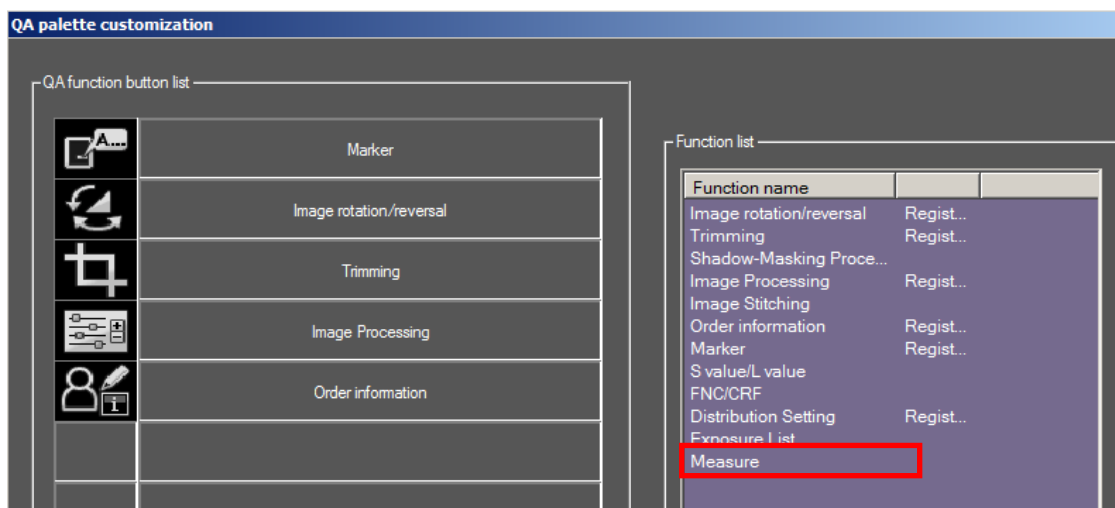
QA palette customization

QA function button list

| | |
|---|---|
| A... | Marker |
| | Image rotation/reversal |
| | Trimming |
| | Image Processing |
| i | Order information |
| | |
| | |

Function list

| Function name | | |
|---|---|---|
| Image rotation/reversal | Regist... | |
| Trimming | Regist... | |
| Shadow-Masking Proce... | | |
| Image Processing | Regist... | |
| Image Stitching | | |
| Order information | Regist... | |
| Marker | Regist... | |
| S value/L value | | |
| FNC/CRF | | |
| Distribution Setting | Regist... | |
| Exposure List | | |
| Measure | | |